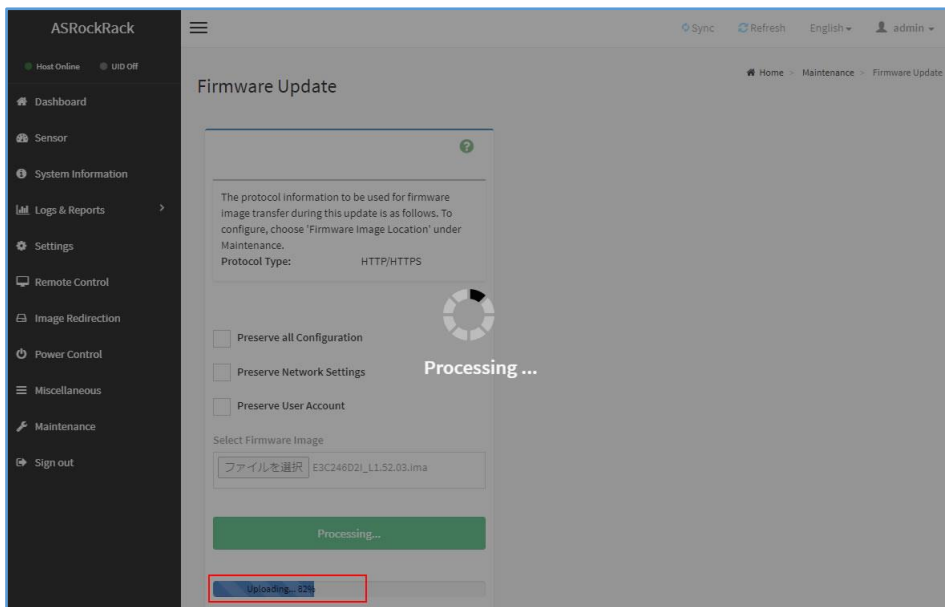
ASRockRack

Host Online UID Off

Dashboard

Sensor

System Information

Logs & Reports

Settings

Remote Control

Image Redirection

Power Control

Miscellaneous

Maintenance

Sign out

Sync Refresh English admin

Home > Maintenance > Firmware Update

Firmware Update

The protocol information to be used for firmware image transfer during this update is as follows. To configure, choose 'Firmware Image Location' under Maintenance.

Protocol Type: HTTP/HTTPS

Preserve all Configuration

Preserve Network Settings

Preserve User Account

Processing ...

Select Firmware Image

ファイルを選択 E3C246D2I_L1.52.03.ima

Processing...

Uploading... 82%